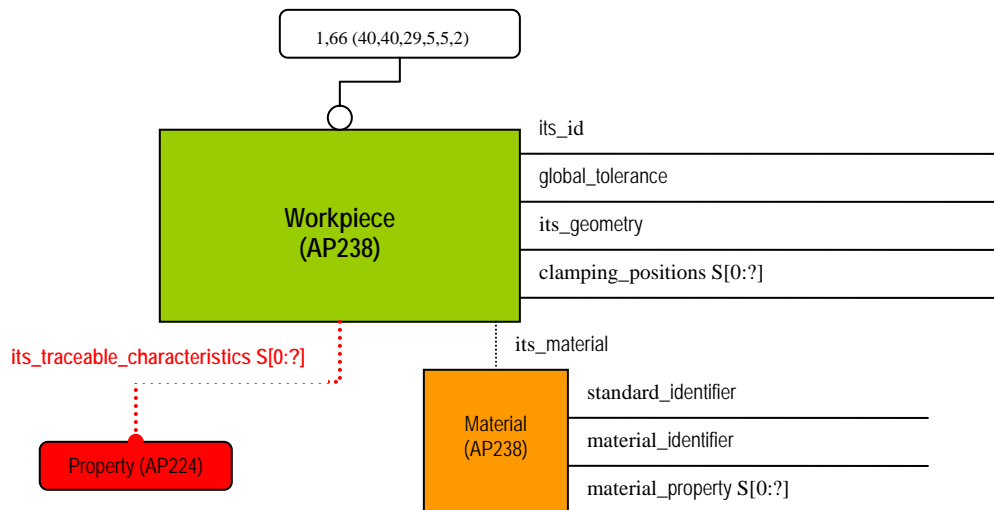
1,66 (40,40,29,5,5,2)

Workpiece
(AP238)

its_id

global_tolerance

its_geometry

clamping_positions S[0:?]

its_traceable_characteristics S[0:?]

its_material

Material
(AP238)

standard_identifier

material_identifier

material_property S[0:?]

Property (AP224)